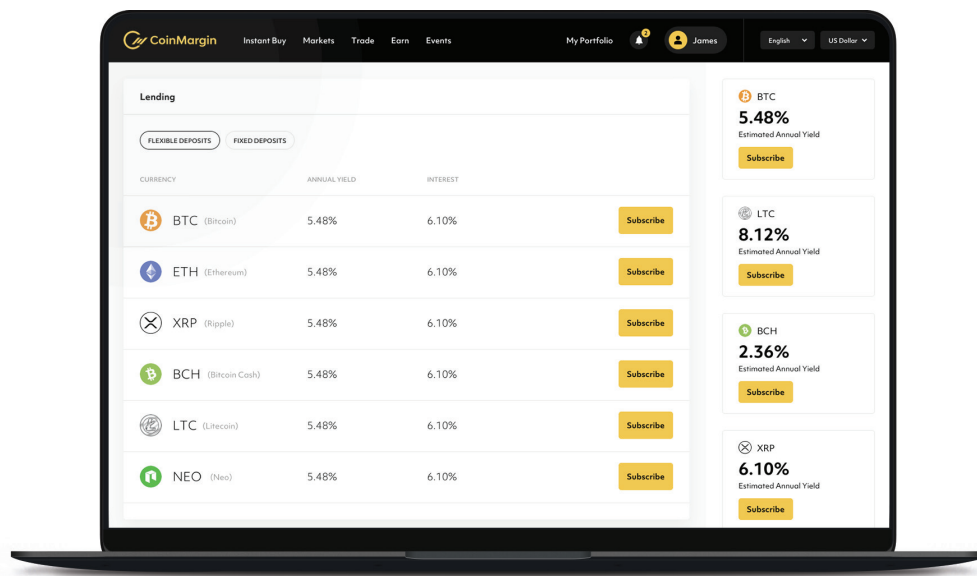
CoinMargin Instant Buy Markets Trade Earn Events My Portfolio 2 James English US Dollar

Lending

FLEXIBLE DEPOSITS FIXED DEPOSITS

| CURRENCY | ANNUAL YIELD | INTEREST | |
|---|---|---|---|
| BTC (Bitcoin) | 5.48% | 6.10% | Subscribe |
| ETH (Ethereum) | 5.48% | 6.10% | Subscribe |
| XRP (Ripple) | 5.48% | 6.10% | Subscribe |
| BCH (Bitcoin Cash) | 5.48% | 6.10% | Subscribe |
| LTC (Litecoin) | 5.48% | 6.10% | Subscribe |
| NEO (Neo) | 5.48% | 6.10% | Subscribe |

BTC
5.48%
Estimated Annual Yield
Subscribe

LTC
8.12%
Estimated Annual Yield
Subscribe

BCH
2.36%
Estimated Annual Yield
Subscribe

XRP
6.10%
Estimated Annual Yield
Subscribe